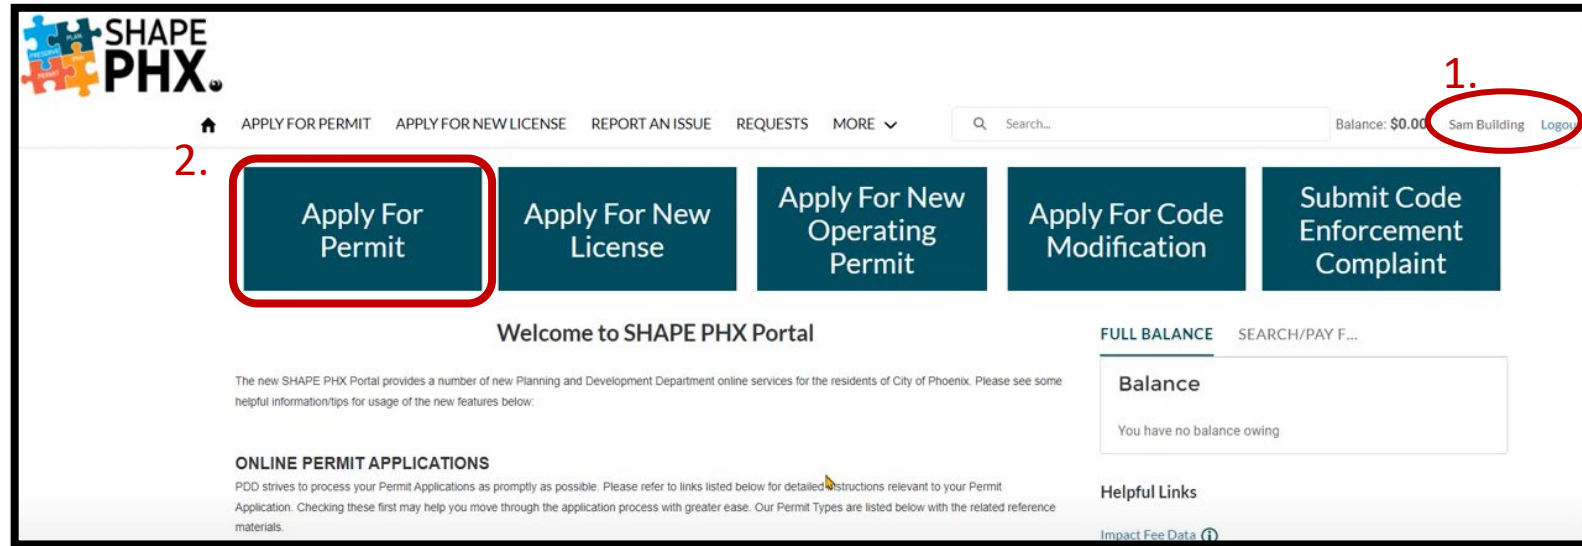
SHAPE PHX.

PLAN DESIGN PERMIT

1.

APPLY FOR PERMIT APPLY FOR NEW LICENSE REPORT AN ISSUE REQUESTS MORE

Search...

Balance: $0.00

Sam Building Logou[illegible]

2.

Apply For Permit

Apply For New License

Apply For New Operating Permit

Apply For Code Modification

Submit Code Enforcement Complaint

Welcome to SHAPE PHX Portal

The new SHAPE PHX Portal provides a number of new Planning and Development Department online services for the residents of City of Phoenix. Please see some helpful information/tips for usage of the new features below:

ONLINE PERMIT APPLICATIONS

PDD strives to process your Permit Applications as promptly as possible. Please refer to links listed below for detailed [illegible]structions relevant to your Permit Application. Checking these first may help you move through the application process with greater ease. Our Permit Types are listed below with the related reference materials.

FULL BALANCE SEARCH/PAY F...

Balance

You have no balance owing

Helpful Links

Impact Fee Data